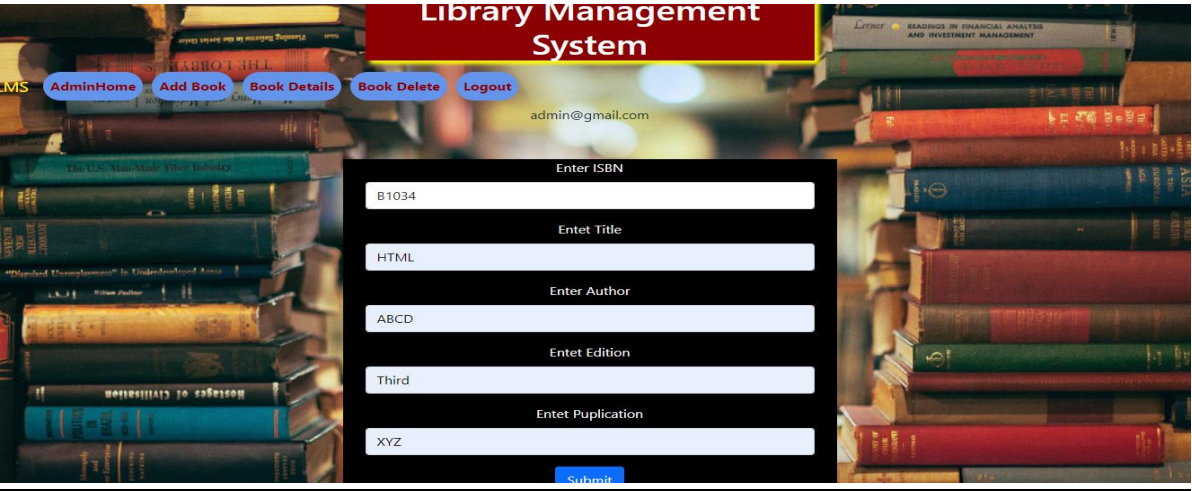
Library Management System

LMS AdminHome Add Book Book Details Book Delete Logout

admin@gmail.com

Enter ISBN
B1034
Entet Title
HTML
Enter Author
ABCD
Entet Edition
Third
Entet Puplication
XYZ
Submit